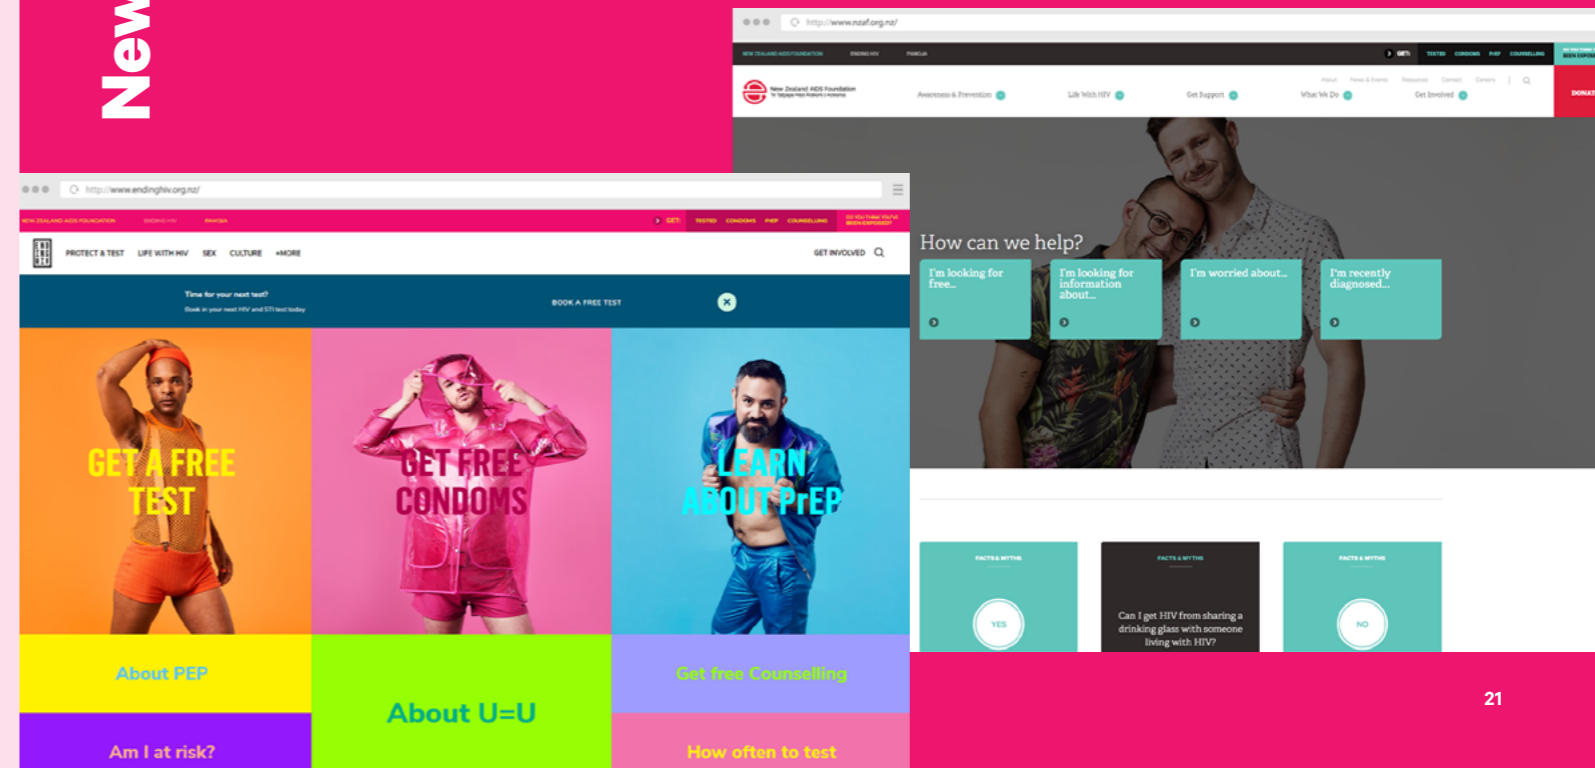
New

http://www.nzaf.org.nz/

NEW ZEALAND AIDS FOUNDATION ENDING HIV PAMOJA

GET: TESTED CONDOMS PrEP COUNSELLING

New Zealand AIDS Foundation

Awareness & Prevention Life With HIV Get Support What We Do Get Involved

About News & Events Resources Contact Careers

DONAT

How can we help?

I'm looking for free...

I'm looking for information about...

I'm worried about...

I'm recently diagnosed...

http://www.endinghiv.org.nz/

NEW ZEALAND AIDS FOUNDATION ENDING HIV PAMOJA

GET: TESTED CONDOMS PrEP COUNSELLING

PROTECT & TEST LIFE WITH HIV SEX CULTURE +MORE

GET INVOLVED

Time for your next test?
Book in your next HIV and STI test today

BOOK A FREE TEST

GET A FREE TEST

GET FREE CONDOMS

LEARN ABOUT PrEP

FACTS & MYTHS

YES

FACTS & MYTHS

Can I get HIV from sharing a drinking glass with someone living with HIV?

FACTS & MYTHS

NO

About PEP

About U=U

Get free Counselling

Am I at risk?

How often to test

21